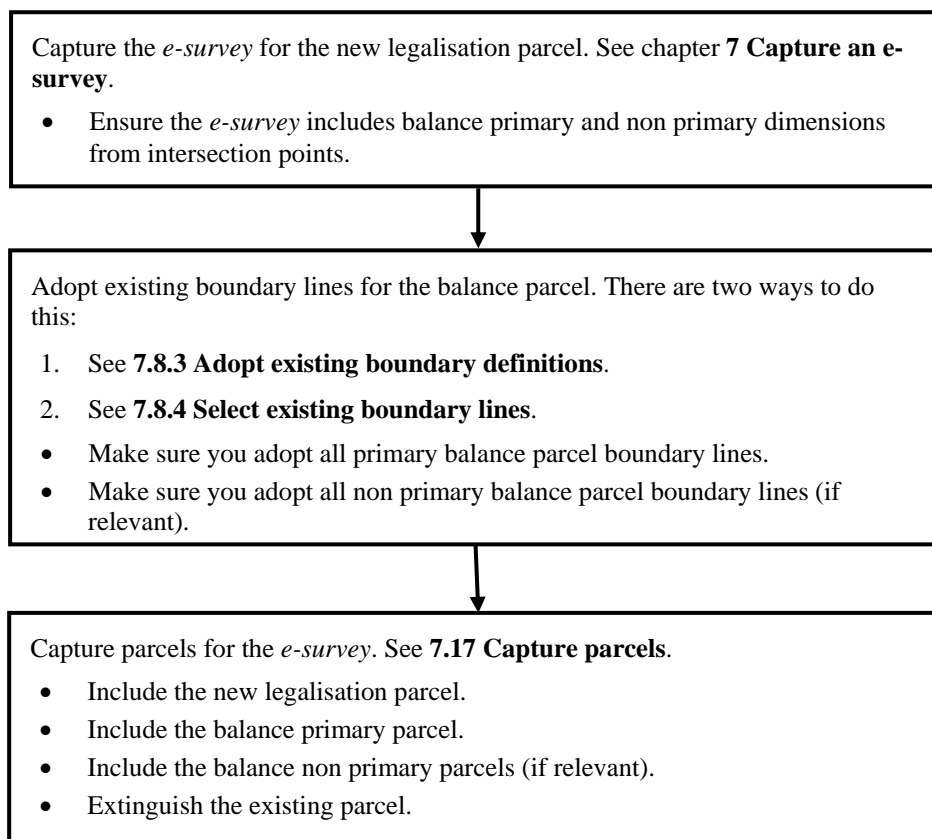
Capture the *e-survey* for the new legalisation parcel. See chapter **7 Capture an e-survey**.

- Ensure the *e-survey* includes balance primary and non primary dimensions from intersection points.

Adopt existing boundary lines for the balance parcel. There are two ways to do this:

1. See **7.8.3 Adopt existing boundary definitions**.
2. See **7.8.4 Select existing boundary lines**.

- Make sure you adopt all primary balance parcel boundary lines.
- Make sure you adopt all non primary balance parcel boundary lines (if relevant).

Capture parcels for the *e-survey*. See **7.17 Capture parcels**.

- Include the new legalisation parcel.
- Include the balance primary parcel.
- Include the balance non primary parcels (if relevant).
- Extinguish the existing parcel.